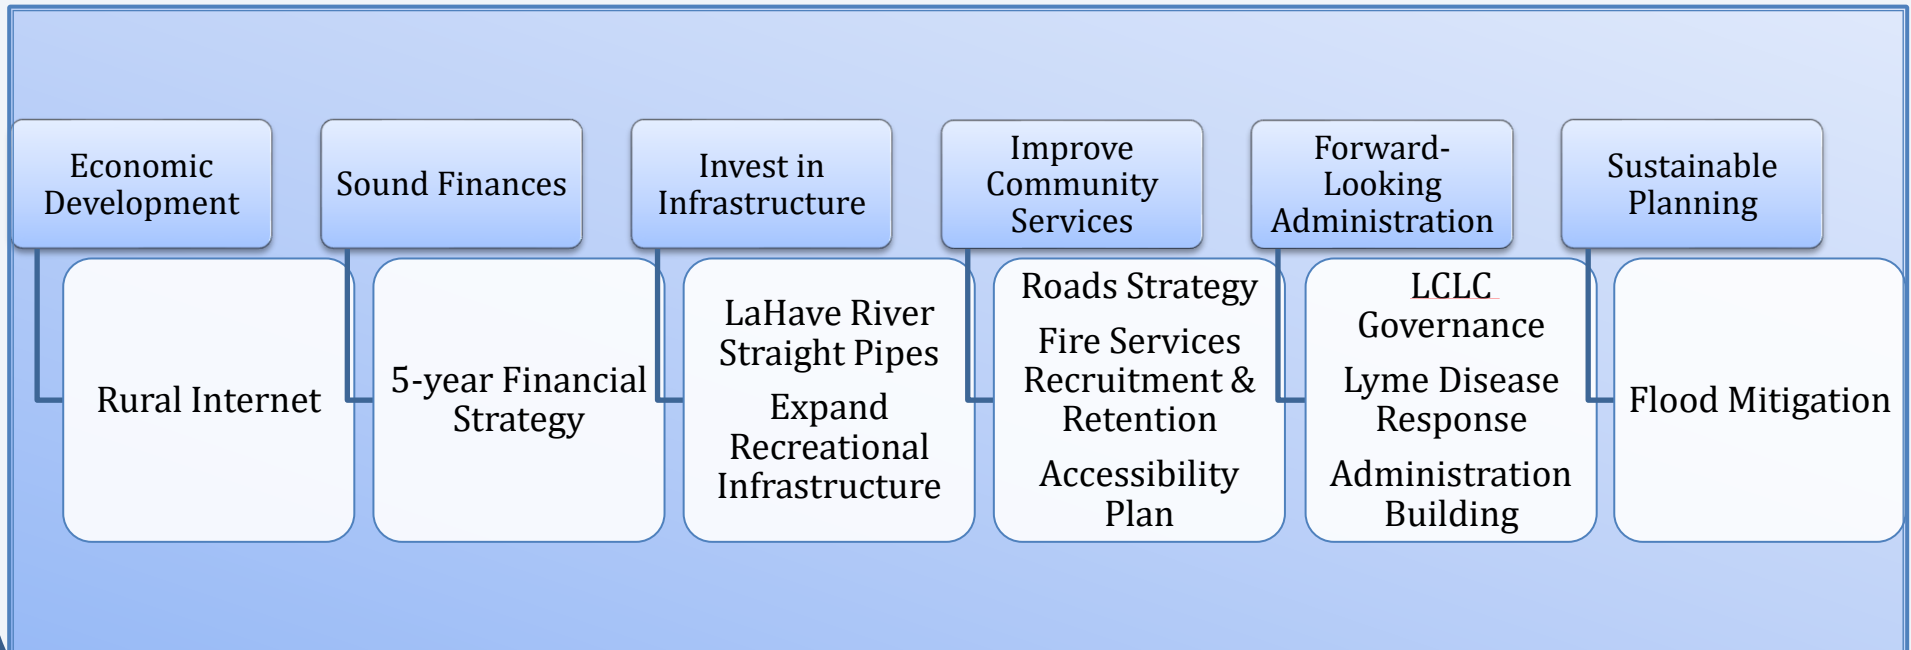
Economic Development

Rural Internet

Sound Finances

5-year Financial Strategy

Invest in Infrastructure

LaHave River Straight Pipes

Expand Recreational Infrastructure

Improve Community Services

Roads Strategy

Fire Services Recruitment & Retention

Accessibility Plan

Forward-Looking Administration

LCLC Governance

Lyme Disease Response

Administration Building

Sustainable Planning

Flood Mitigation